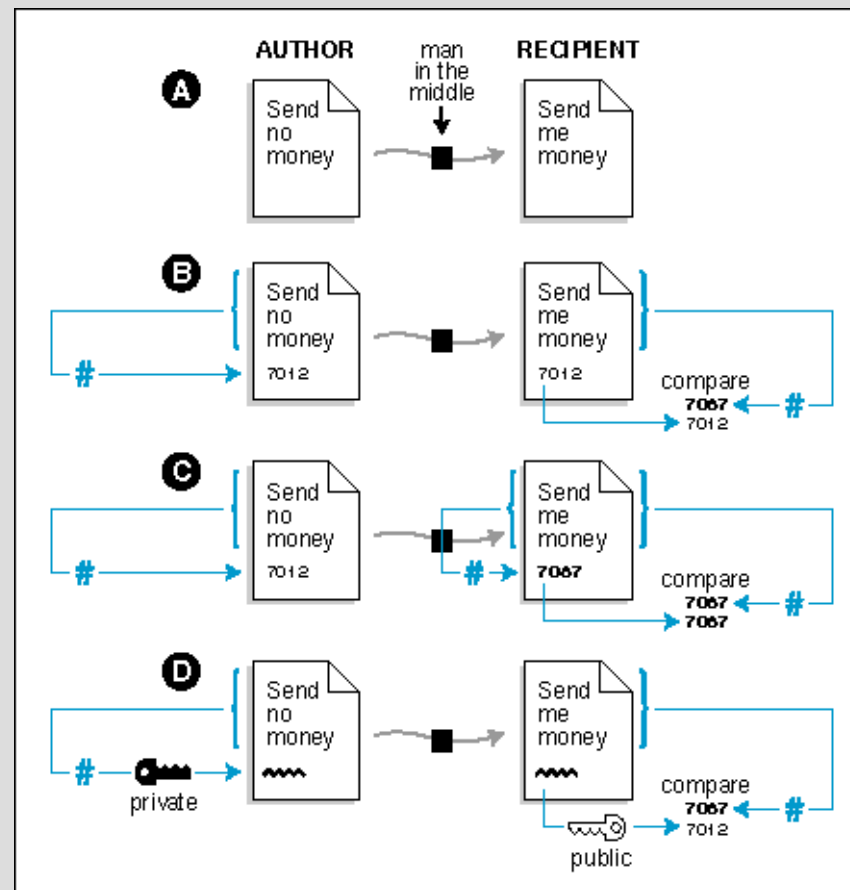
AUTHOR

man in the middle

RECIPIENT

A

Send no money

Send me money

B

Send no money
7012

#

Send me money
7012

compare
7067
7012

#

C

Send no money
7012

#

#

Send me money
7067

compare
7067
7067

#

D

Send no money

#

private

Send me money

public

compare
7067
7012

#